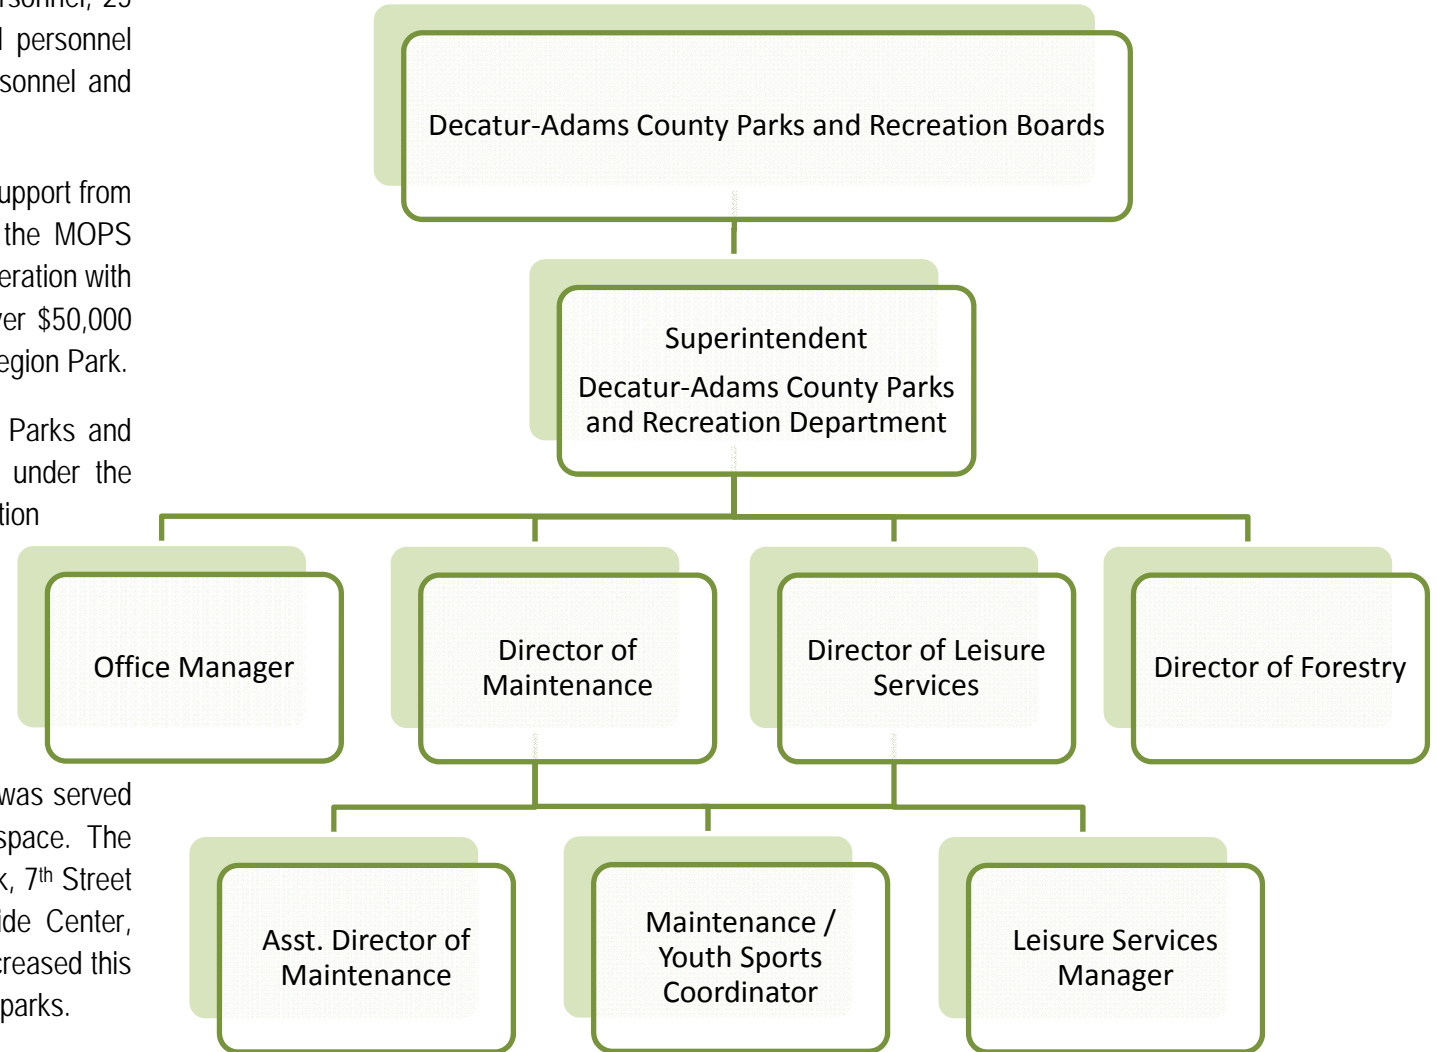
rsonnel, 25
l personnel
sonnel and

upport from
the MOPS
eration with
er $50,000
egion Park.

Parks and
under the
tion

was served
space. The
k, 7th Street
ide Center,
reased this
parks.

Decatur-Adams County Parks and Recreation Boards

Superintendent

Decatur-Adams County Parks and Recreation Department

Office Manager

Director of Maintenance

Director of Leisure Services

Director of Forestry

Asst. Director of Maintenance

Maintenance / Youth Sports Coordinator

Leisure Services Manager